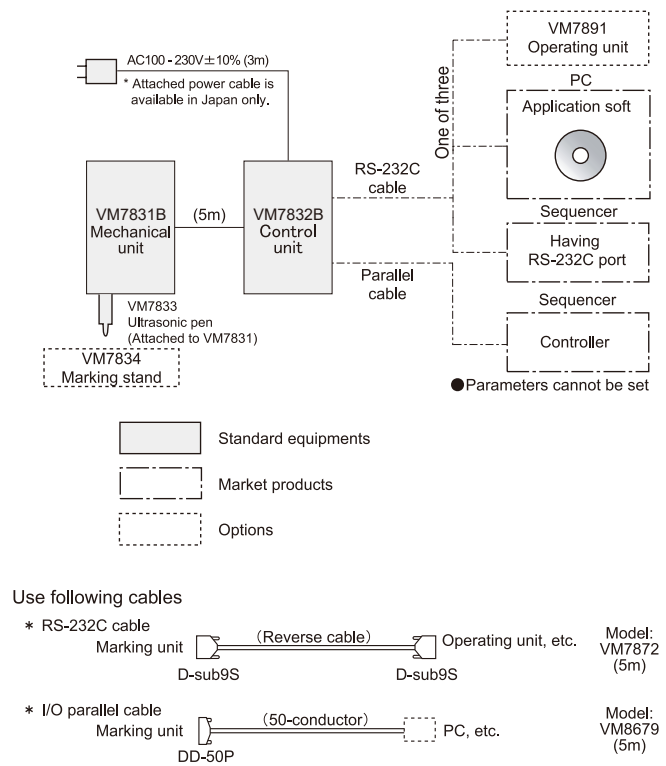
AC100 - 230V ± 10% (3m)
* Attached power cable is available in Japan only.

VM7891
Operating unit

PC
Application soft

One of three

RS-232C cable

VM7831B
Mechanical unit

(5m)

VM7832B
Control unit

Sequencer
Having RS-232C port

Parallel cable

Sequencer
Controller

VM7833
Ultrasonic pen
(Attached to VM7831)

VM7834
Marking stand

●Parameters cannot be set

Standard equipments

Market products

Options

Use following cables

* RS-232C cable
Marking unit
(Reverse cable)
Operating unit, etc.
D-sub9S
D-sub9S
Model: VM7872 (5m)

* I/O parallel cable
Marking unit
(50-conductor)
PC, etc.
DD-50P
Model: VM8679 (5m)